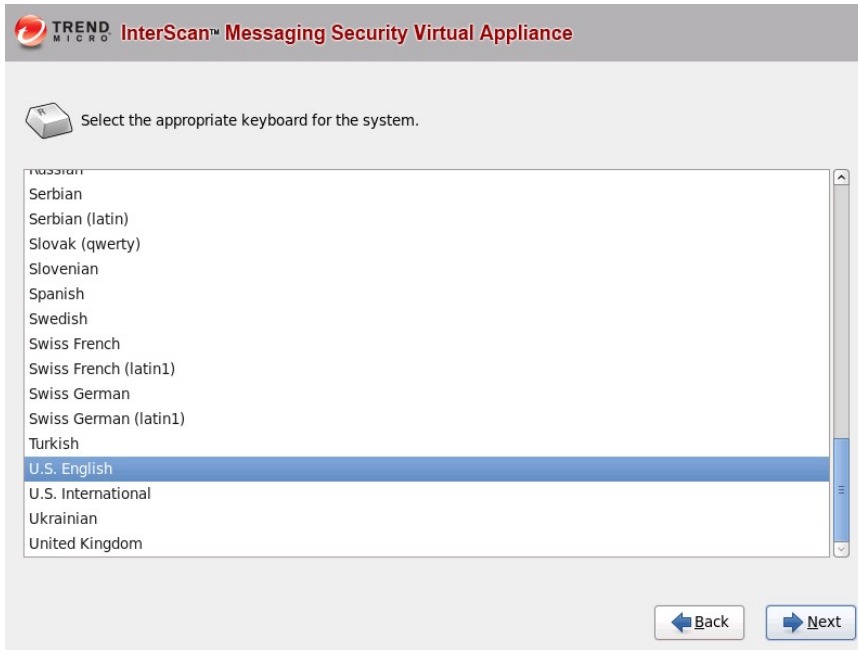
TREND MICRO InterScan™ Messaging Security Virtual Appliance

Select the appropriate keyboard for the system.

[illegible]
Serbian
Serbian (latin)
Slovak (qwerty)
Slovenian
Spanish
Swedish
Swiss French
Swiss French (latin1)
Swiss German
Swiss German (latin1)
Turkish
U.S. English
U.S. International
Ukrainian
United Kingdom

Back
Next